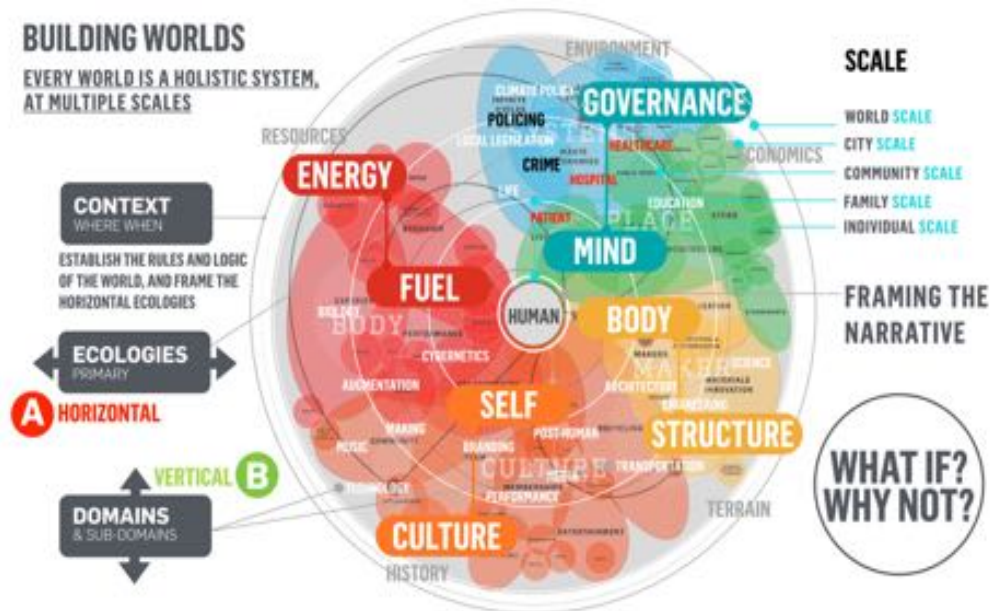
BUILDING WORLDS

EVERY WORLD IS A HOLISTIC SYSTEM, AT MULTIPLE SCALES

ENVIRONMENT

SCALE

WORLD SCALE
CITY SCALE
COMMUNITY SCALE
FAMILY SCALE
INDIVIDUAL SCALE

RESOURCES

CONTEXT
WHERE WHEN

ESTABLISH THE RULES AND LOGIC OF THE WORLD, AND FRAME THE HORIZONTAL ECOLOGIES

ECOLOGIES
PRIMARY

A HORIZONTAL

VERTICAL B

DOMAINS
& SUB-DOMAINS

GOVERNANCE
CLIMATE POLICY
POLICING
LOCAL LEGISLATION
CRIME
HEALTHCARE
HOSPITAL
ECONOMICS
ENERGY
LIFE
PATIENT
EDUCATION
PLACE
MIND
FUEL
HUMAN
BODY
BODY
CYBERNETICS
AUGMENTATION
MAKER
SCIENCE
ARCHITECTURE
SELF
MAKING
MUSIC
BRANDING
POST-HUMAN
STRUCTURE
CULTURE
TRANSPORTATION
TECHNOLOGY
MEDIA
PERFORMANCE
CULTURE
ENTERTAINMENT
HISTORY
TERRAIN

FRAMING THE NARRATIVE

WHAT IF? WHY NOT?